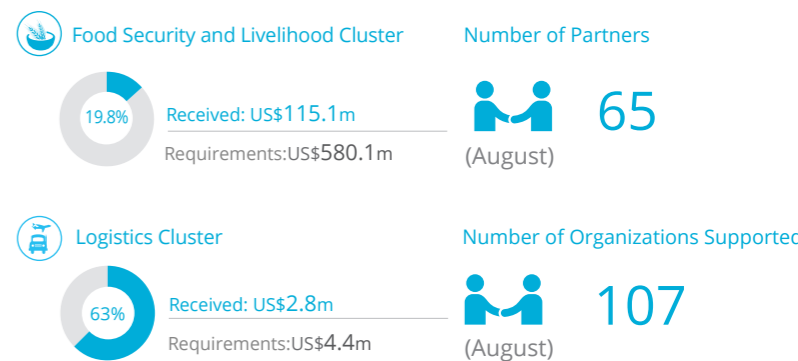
Food Security and Livelihood Cluster

19.8%

Received: US$115.1m

Requirements:US$580.1m

Number of Partners

65

(August)

Logistics Cluster

63%

Received: US$2.8m

Requirements:US$4.4m

Number of Organizations Supportec

107

(August)